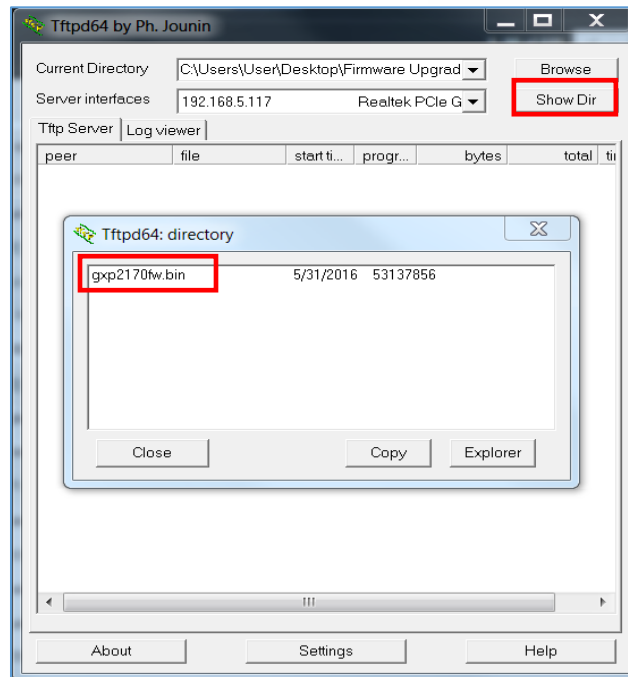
Tftpd64 by Ph. Jounin

Current Directory C:\Users\User\Desktop\Firmware Upgrad
Browse
Server interfaces 192.168.5.117 Realtek PCIe G
Show Dir

Tftp Server | Log viewer

| peer | file | start ti... | progr... | bytes | total | ti |
|---|---|---|---|---|---|---|

Tftpd64: directory

gxp2170fw.bin 5/31/2016 53137856

Close
Copy
Explorer

About
Settings
Help